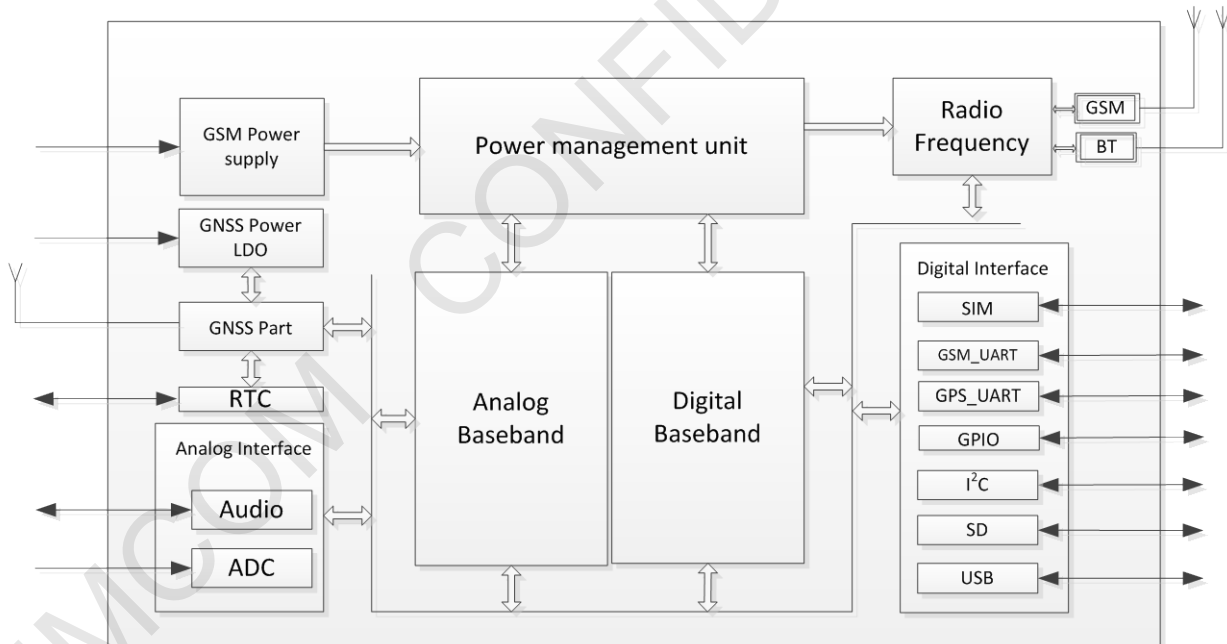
GSM Power supply

Power management unit

Radio Frequency

GSM

BT

GNSS Power LDO

GNSS Part

RTC

Analog Interface

Audio

ADC

Analog Baseband

Digital Baseband

Digital Interface

SIM

GSM_UART

GPS_UART

GPIO

$I^2C$

SD

USB

SIMCOM CONFID